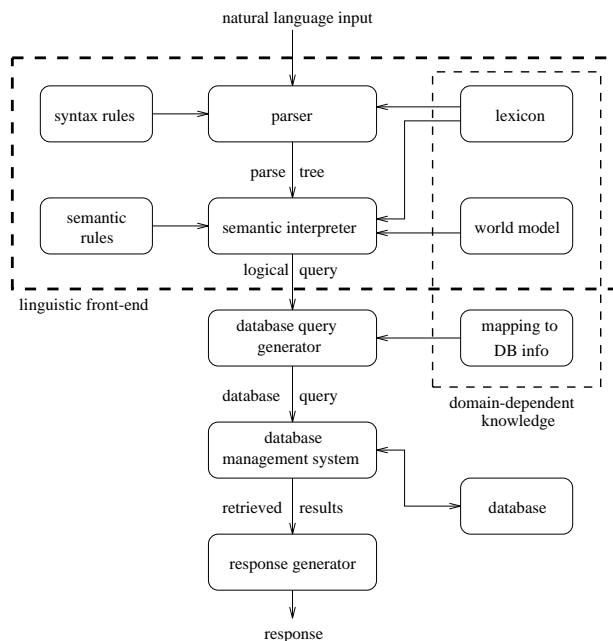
natural language input

syntax rules

parser

lexicon

parse tree

semantic rules

semantic interpreter

world model

logical query

linguistic front-end

database query generator

mapping to DB info

database query

domain-dependent knowledge

database management system

database

retrieved results

response generator

response